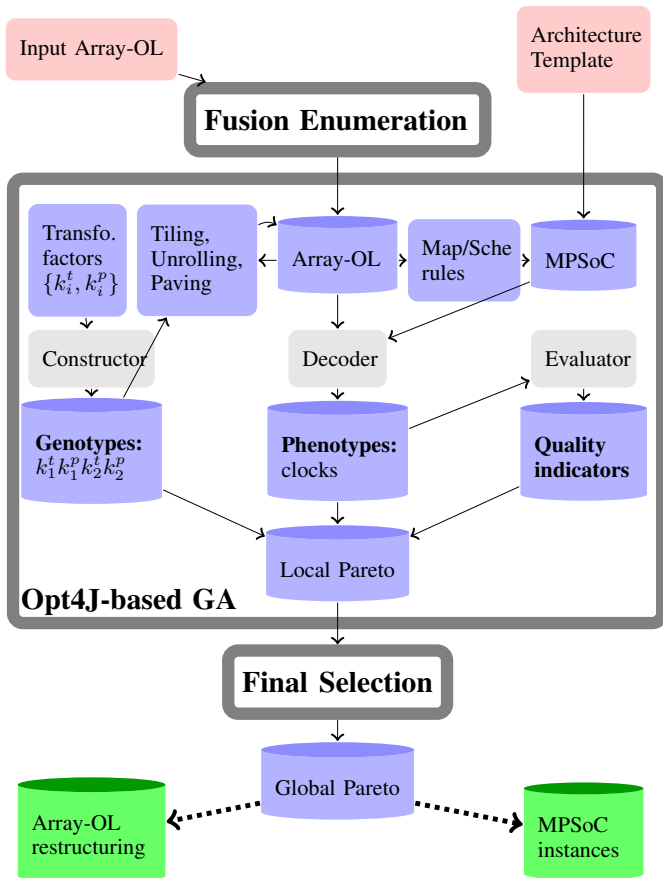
Input Array-OL

Architecture Template

Fusion Enumeration

Transfo. factors $\{k_i^t, k_i^p\}$

Tiling, Unrolling, Paving

Array-OL

Map/Sche rules

MPSoC

Constructor

Decoder

Evaluator

Genotypes: $k_1^t k_1^p k_2^t k_2^p$

Phenotypes: clocks

Quality indicators

Local Pareto

Opt4J-based GA

Final Selection

Global Pareto

Array-OL restructuring

MPSoC instances